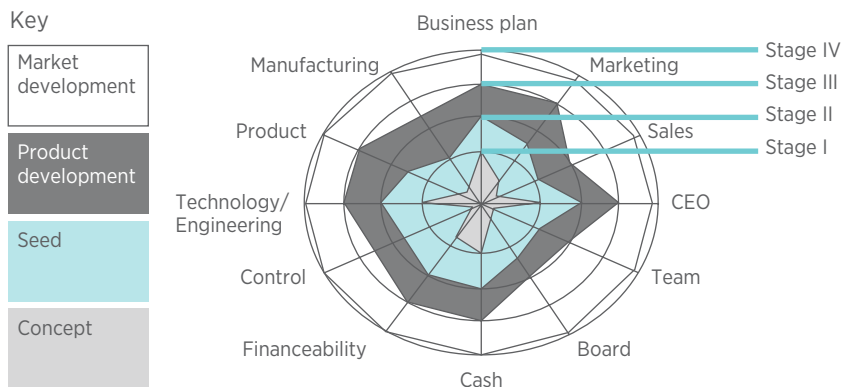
Key

Market development

Product development

Seed

Concept

Business plan

Marketing

Sales

CEO

Team

Board

Cash

Financeability

Control

Technology/ Engineering

Product

Manufacturing

Stage IV

Stage III

Stage II

Stage I